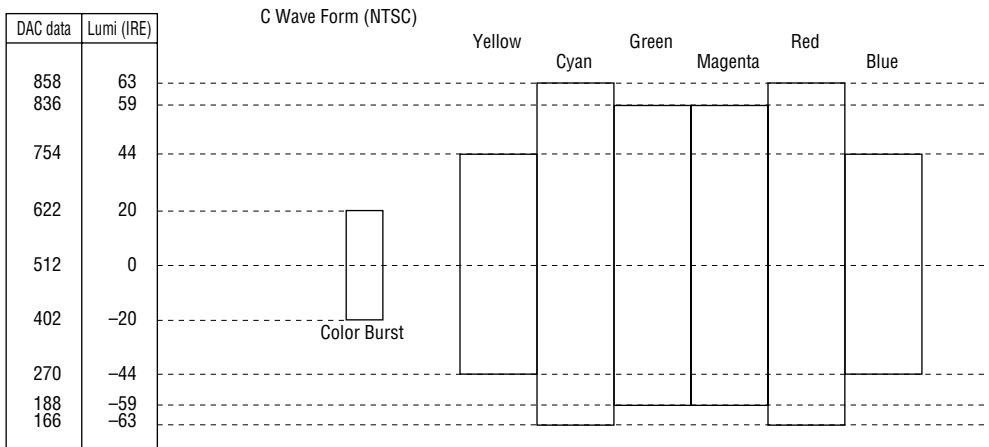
| DAC data | Lumi (IRE) |
|---|---|
| 858 | 63 |
| 836 | 59 |
| 754 | 44 |
| 622 | 20 |
| 512 | 0 |
| 402 | −20 |
| 270 | −44 |
| 188 | −59 |
| 166 | −63 |

C Wave Form (NTSC)

Yellow
Cyan
Green
Magenta
Red
Blue

Color Burst